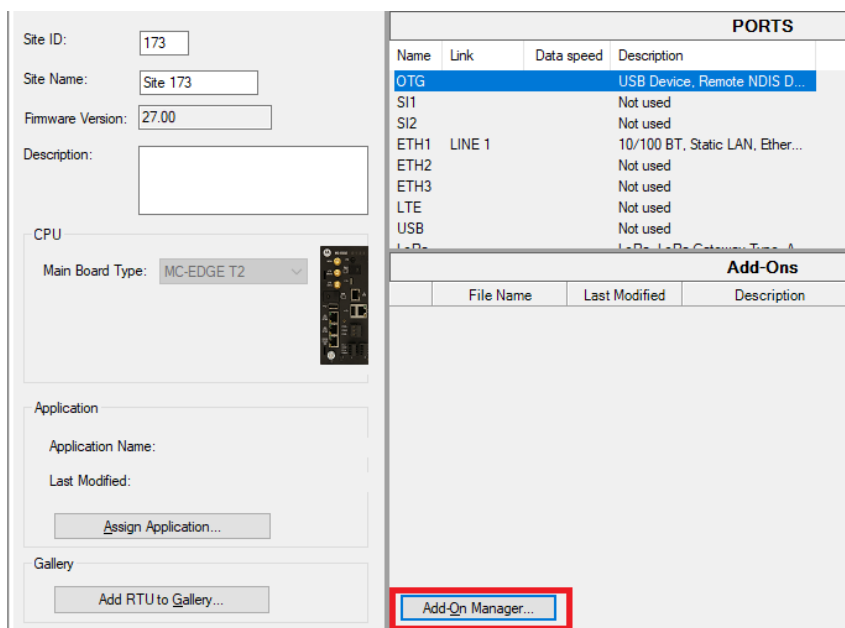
Site ID: 173

Site Name: Site 173

Firmware Version: 27.00

Description:

CPU

Main Board Type: MC-EDGE T2

Application

Application Name:

Last Modified:

Assign Application...

Gallery

Add RTU to Gallery...

PORTS

| Name | Link | Data speed | Description |
|---|---|---|---|
| OTG | | | USB Device, Remote NDIS D... |
| SI1 | | | Not used |
| SI2 | | | Not used |
| ETH1 | LINE 1 | | 10/100 BT, Static LAN, Ether... |
| ETH2 | | | Not used |
| ETH3 | | | Not used |
| LTE | | | Not used |
| USB | | | Not used |
| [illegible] | | | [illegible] |

Add-Ons

| File Name | Last Modified | Description |
|---|---|---|

Add-On Manager...